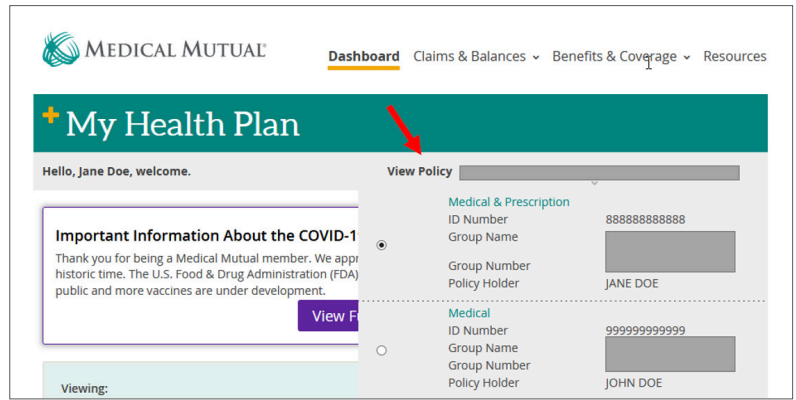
MEDICAL MUTUAL

Dashboard Claims & Balances Benefits & Coverage Resources

My Health Plan

Hello, Jane Doe, welcome.

View Policy

Important Information About the COVID-1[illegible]

Thank you for being a Medical Mutual member. We appr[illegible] historic time. The U.S. Food & Drug Administration (FDA) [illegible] public and more vaccines are under development.

View F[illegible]

Viewing:

Medical & Prescription
ID Number 888888888888
Group Name
Group Number
Policy Holder JANE DOE

Medical
ID Number 999999999999
Group Name
Group Number
Policy Holder JOHN DOE